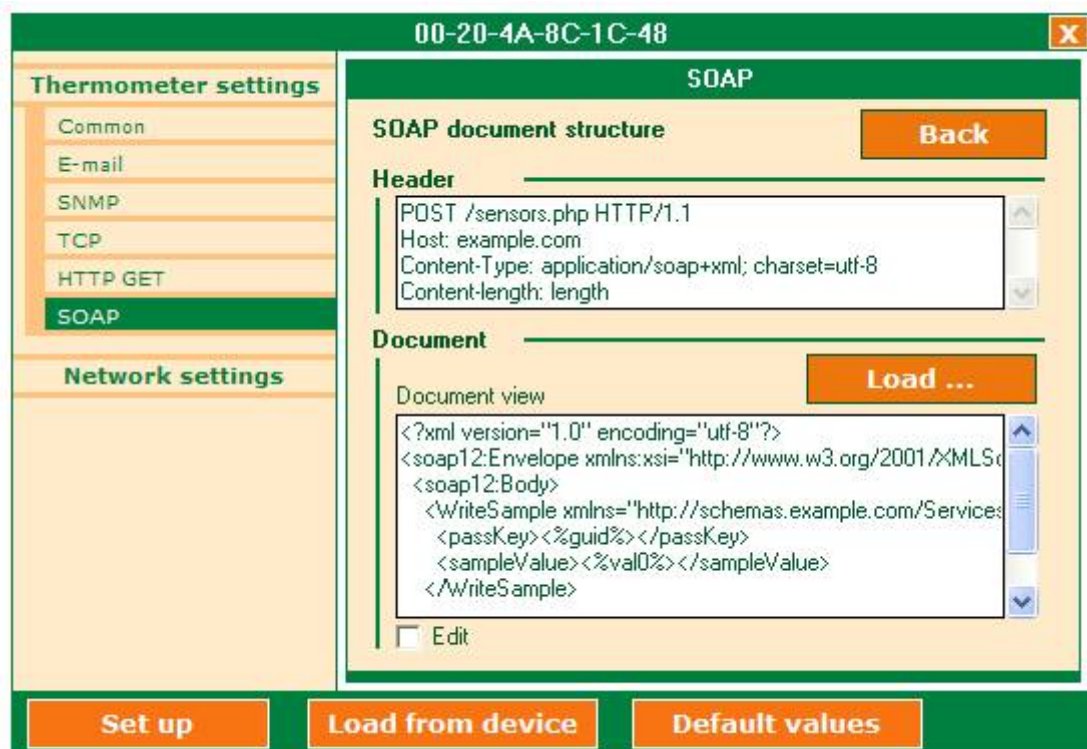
00-20-4A-8C-1C-48

X

Thermometer settings

Common

E-mail

SNMP

TCP

HTTP GET

SOAP

Network settings

SOAP

SOAP document structure

Back

Header

POST /sensors.php HTTP/1.1
Host: example.com
Content-Type: application/soap+xml; charset=utf-8
Content-length: length

Document

Load ...

Document view

<?xml version="1.0" encoding="utf-8"?>
<soap12:Envelope xmlns:xsi="http://www.w3.org/2001/XMLS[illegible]
<soap12:Body>
<WriteSample xmlns="http://schemas.example.com/Services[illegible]
<passKey><%guid%></passKey>
<sampleValue><%val0%></sampleValue>
</WriteSample>

Edit

Set up

Load from device

Default values